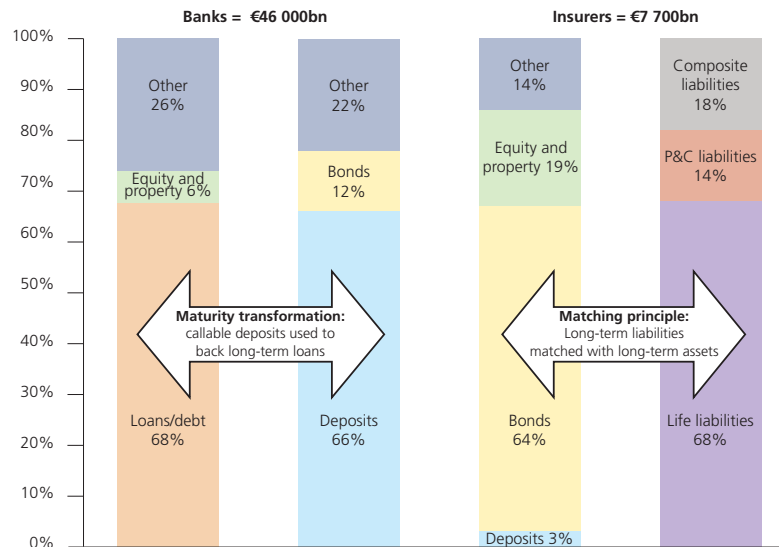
Banks = €46 000bn

Insurers = €7 700bn

100%
90%
80%
70%
60%
50%
40%
30%
20%
10%
0%

Other
26%

Equity and property 6%

Loans/debt
68%

Other
22%

Bonds
12%

Deposits
66%

Maturity transformation:
callable deposits used to back long-term loans

Other
14%

Equity and property 19%

Bonds
64%

Deposits 3%

Composite liabilities
18%

P&C liabilities
14%

Life liabilities
68%

Matching principle:
Long-term liabilities matched with long-term assets